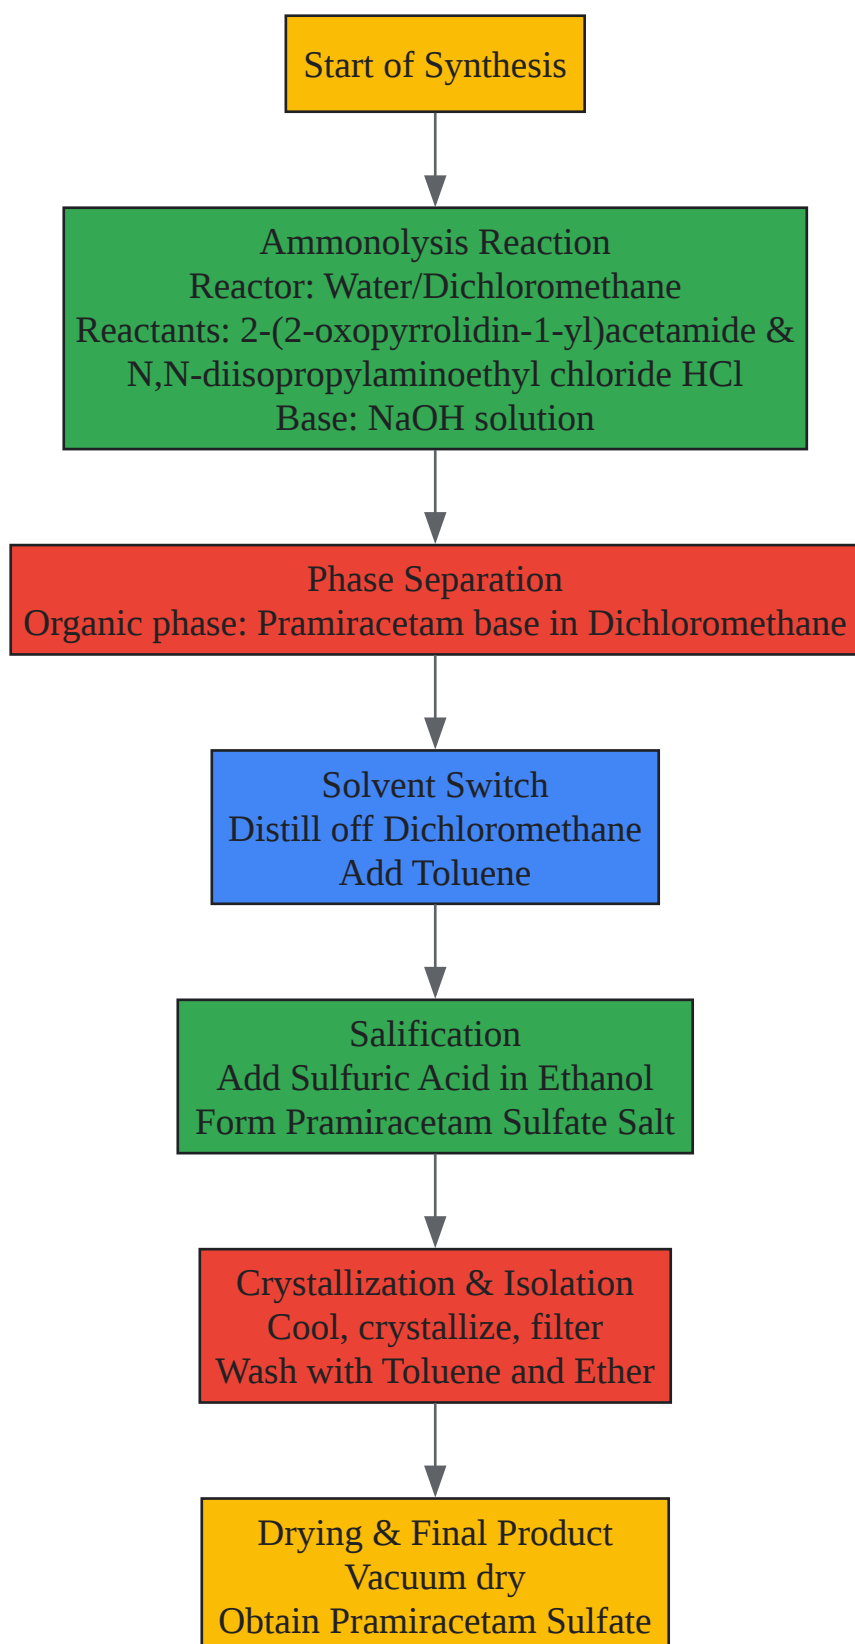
Start of Synthesis

Ammonolysis Reaction
Reactor: Water/Dichloromethane
Reactants: 2-(2-oxopyrrolidin-1-yl)acetamide & N,N-diisopropylaminoethyl chloride HCl
Base: NaOH solution

Phase Separation
Organic phase: Pramiracetam base in Dichloromethane

Solvent Switch
Distill off Dichloromethane
Add Toluene

Salification
Add Sulfuric Acid in Ethanol
Form Pramiracetam Sulfate Salt

Crystallization & Isolation
Cool, crystallize, filter
Wash with Toluene and Ether

Drying & Final Product
Vacuum dry
Obtain Pramiracetam Sulfate